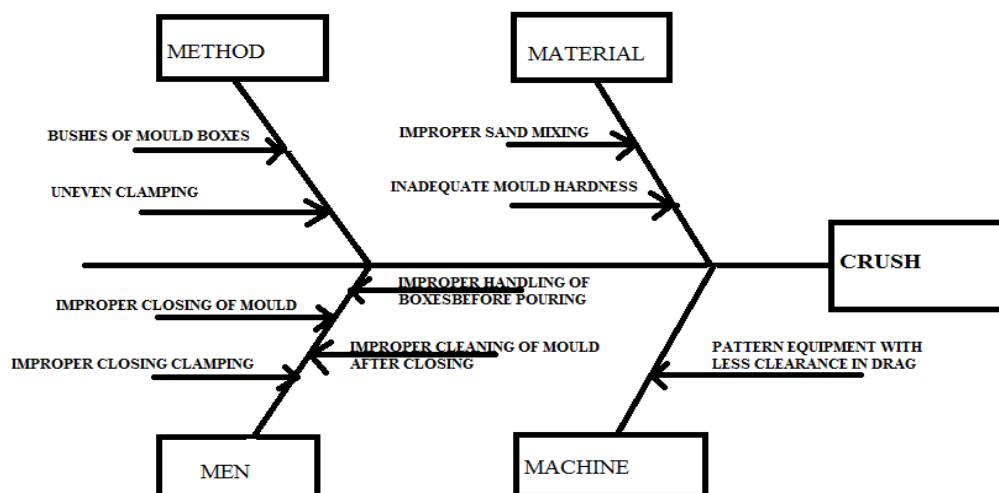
METHOD

BUSHES OF MOULD BOXES

UNEVEN CLAMPING

MATERIAL

IMPROPER SAND MIXING

INADEQUATE MOULD HARDNESS

CRUSH

IMPROPER HANDLING OF BOXESBEFORE POURING

IMPROPER CLOSING OF MOULD

IMPROPER CLEANING OF MOULD AFTER CLOSING

IMPROPER CLOSING CLAMPING

PATTERN EQUIPMENT WITH LESS CLEARANCE IN DRAG

MEN

MACHINE